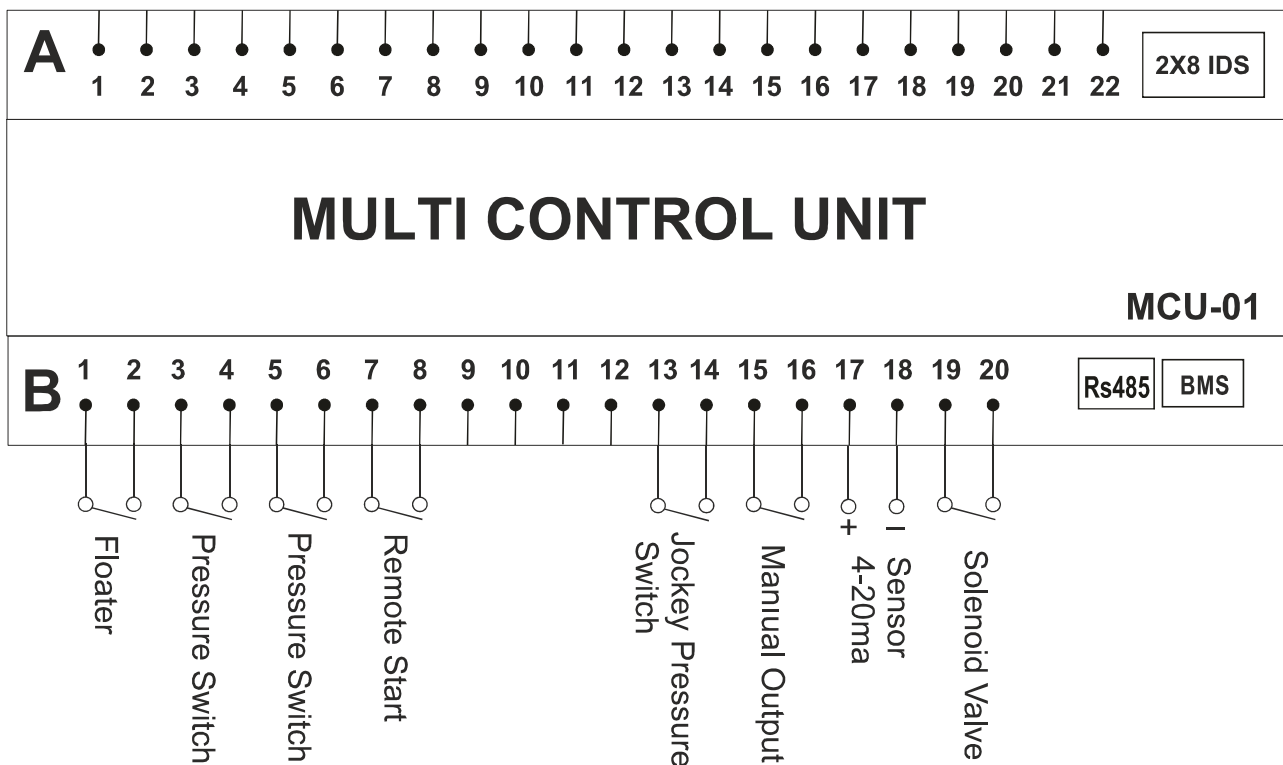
A
1 2 3 4 5 6 7 8 9 10 11 12 13 14 15 16 17 18 19 20 21 22
2X8 IDS

MULTI CONTROL UNIT

MCU-01

B
1 2 3 4 5 6 7 8 9 10 11 12 13 14 15 16 17 18 19 20
Rs485
BMS

Floater
Pressure Switch
Pressure Switch
Remote Start
Jockey Pressure Switch
Manual Output
+ 4-20ma
- Sensor
Solenoid Valve